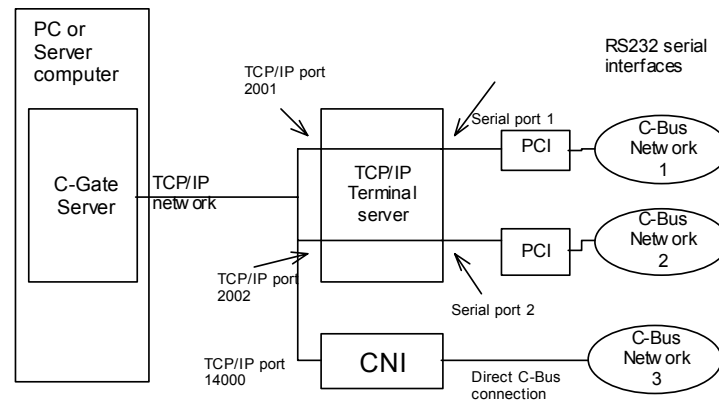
PC or Server computer

C-Gate Server

TCP/IP network

TCP/IP port 2001

RS232 serial interfaces

Serial port 1

TCP/IP Terminal server

PCI

C-Bus Network 1

PCI

C-Bus Network 2

TCP/IP port 2002

Serial port 2

TCP/IP port 14000

CNI

Direct C-Bus connection

C-Bus Network 3